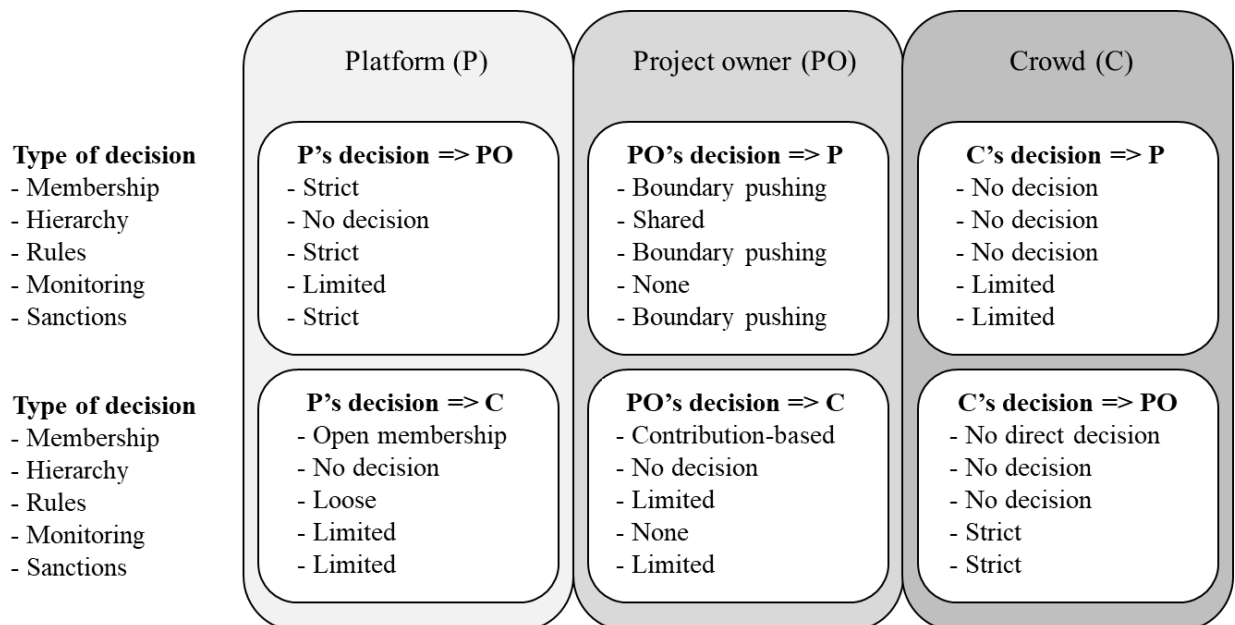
Platform (P)

Project owner (PO)

Crowd (C)

**Type of decision**
- Membership
- Hierarchy
- Rules
- Monitoring
- Sanctions

**P's decision => PO**
- Strict
- No decision
- Strict
- Limited
- Strict

**PO's decision => P**
- Boundary pushing
- Shared
- Boundary pushing
- None
- Boundary pushing

**C's decision => P**
- No decision
- No decision
- No decision
- Limited
- Limited

**Type of decision**
- Membership
- Hierarchy
- Rules
- Monitoring
- Sanctions

**P's decision => C**
- Open membership
- No decision
- Loose
- Limited
- Limited

**PO's decision => C**
- Contribution-based
- No decision
- Limited
- None
- Limited

**C's decision => PO**
- No direct decision
- No decision
- No decision
- Strict
- Strict